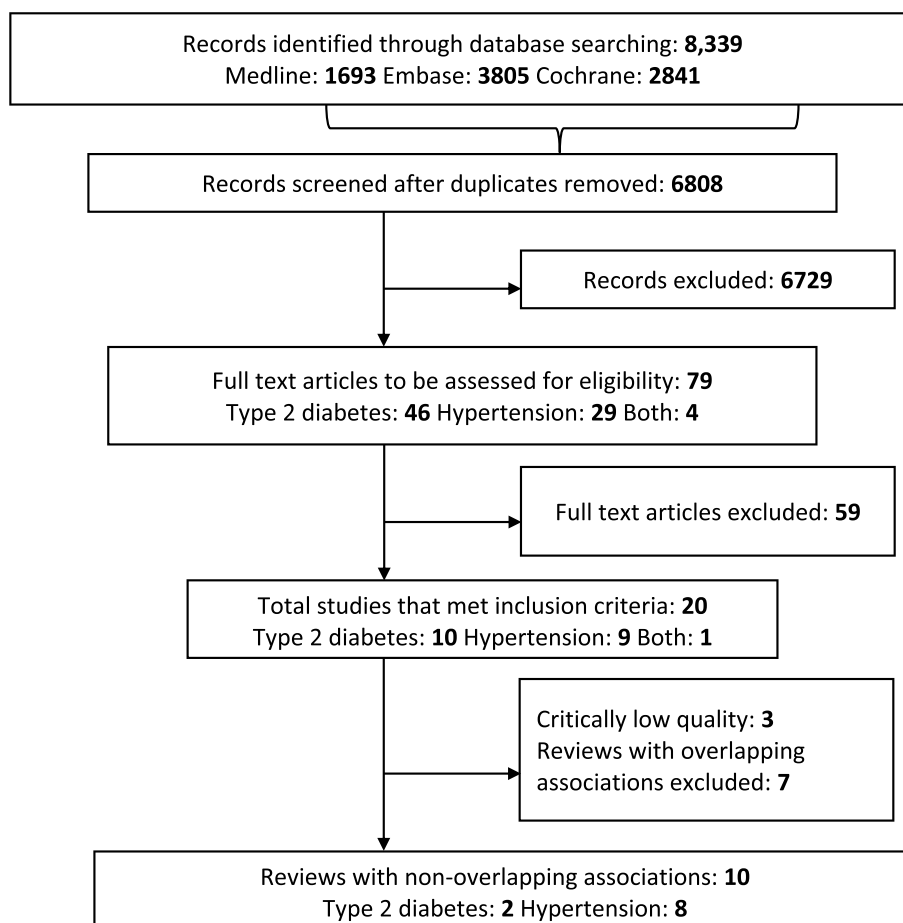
Records identified through database searching: 8,339
Medline: 1693 Embase: 3805 Cochrane: 2841

Records screened after duplicates removed: 6808

Records excluded: 6729

Full text articles to be assessed for eligibility: 79
Type 2 diabetes: 46 Hypertension: 29 Both: 4

Full text articles excluded: 59

Total studies that met inclusion criteria: 20
Type 2 diabetes: 10 Hypertension: 9 Both: 1

Critically low quality: 3
Reviews with overlapping associations excluded: 7

Reviews with non-overlapping associations: 10
Type 2 diabetes: 2 Hypertension: 8